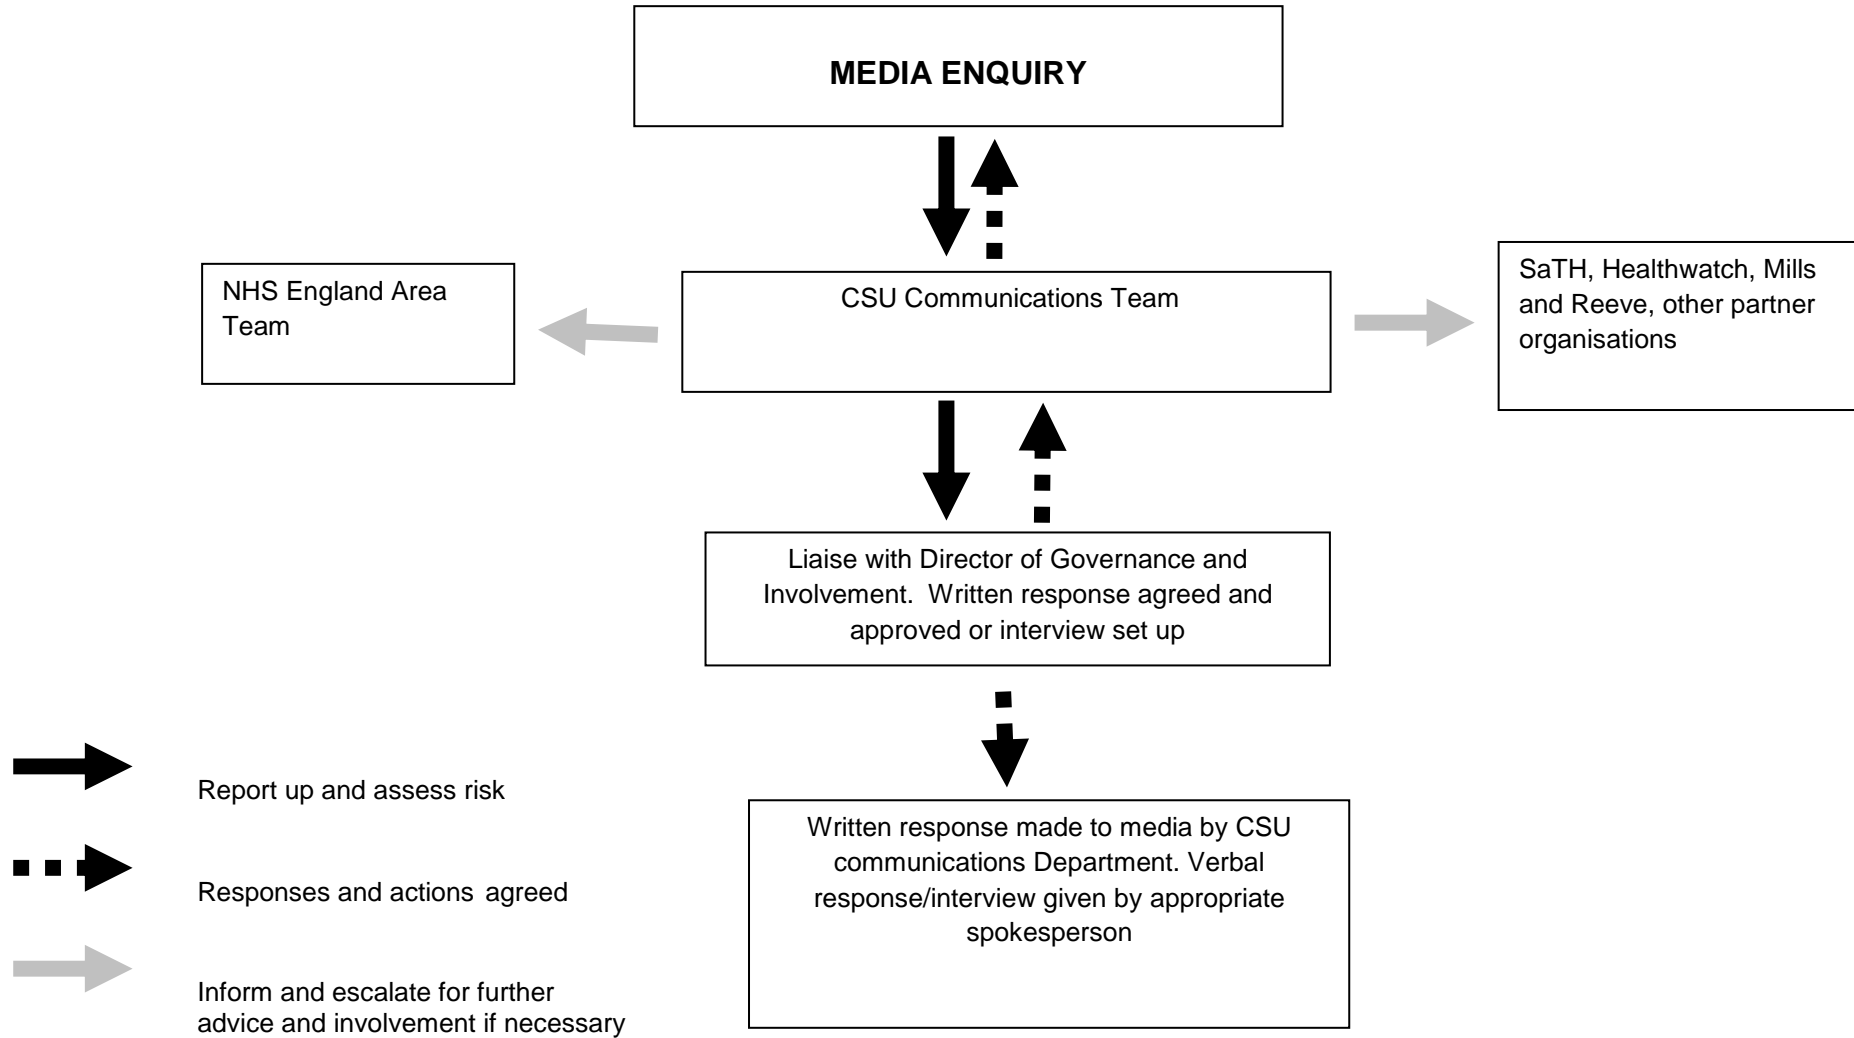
MEDIA ENQUIRY

NHS England Area Team

CSU Communications Team

SaTH, Healthwatch, Mills and Reeve, other partner organisations

Liaise with Director of Governance and Involvement. Written response agreed and approved or interview set up

Report up and assess risk

Responses and actions agreed

Inform and escalate for further advice and involvement if necessary

Written response made to media by CSU communications Department. Verbal response/interview given by appropriate spokesperson